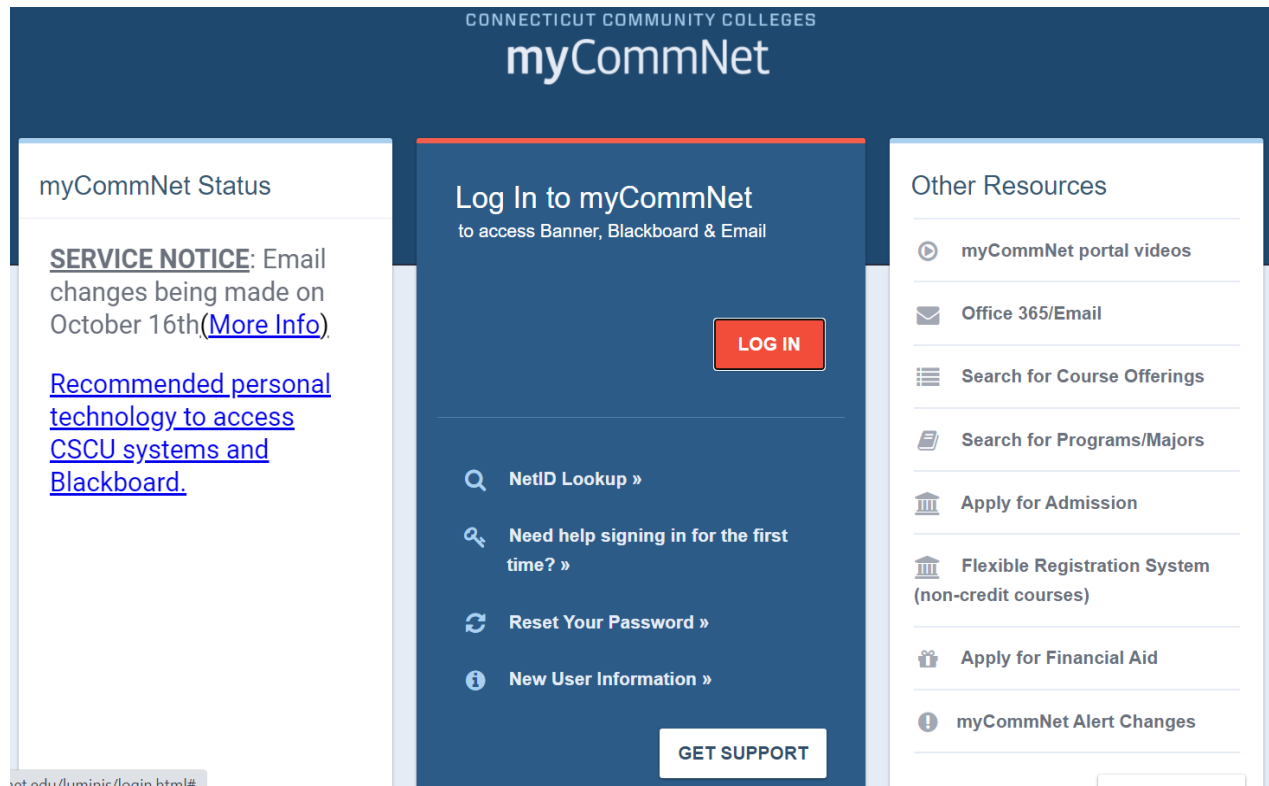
CONNECTICUT COMMUNITY COLLEGES
myCommNet

myCommNet Status

SERVICE NOTICE: Email changes being made on October 16th(More Info)

Recommended personal technology to access CSCU systems and Blackboard.

Log In to myCommNet
to access Banner, Blackboard & Email

LOG IN

NetID Lookup »

Need help signing in for the first time? »

Reset Your Password »

New User Information »

GET SUPPORT

Other Resources

myCommNet portal videos

Office 365/Email

Search for Course Offerings

Search for Programs/Majors

Apply for Admission

Flexible Registration System (non-credit courses)

Apply for Financial Aid

myCommNet Alert Changes

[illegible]et.edu/luminis/login.html#